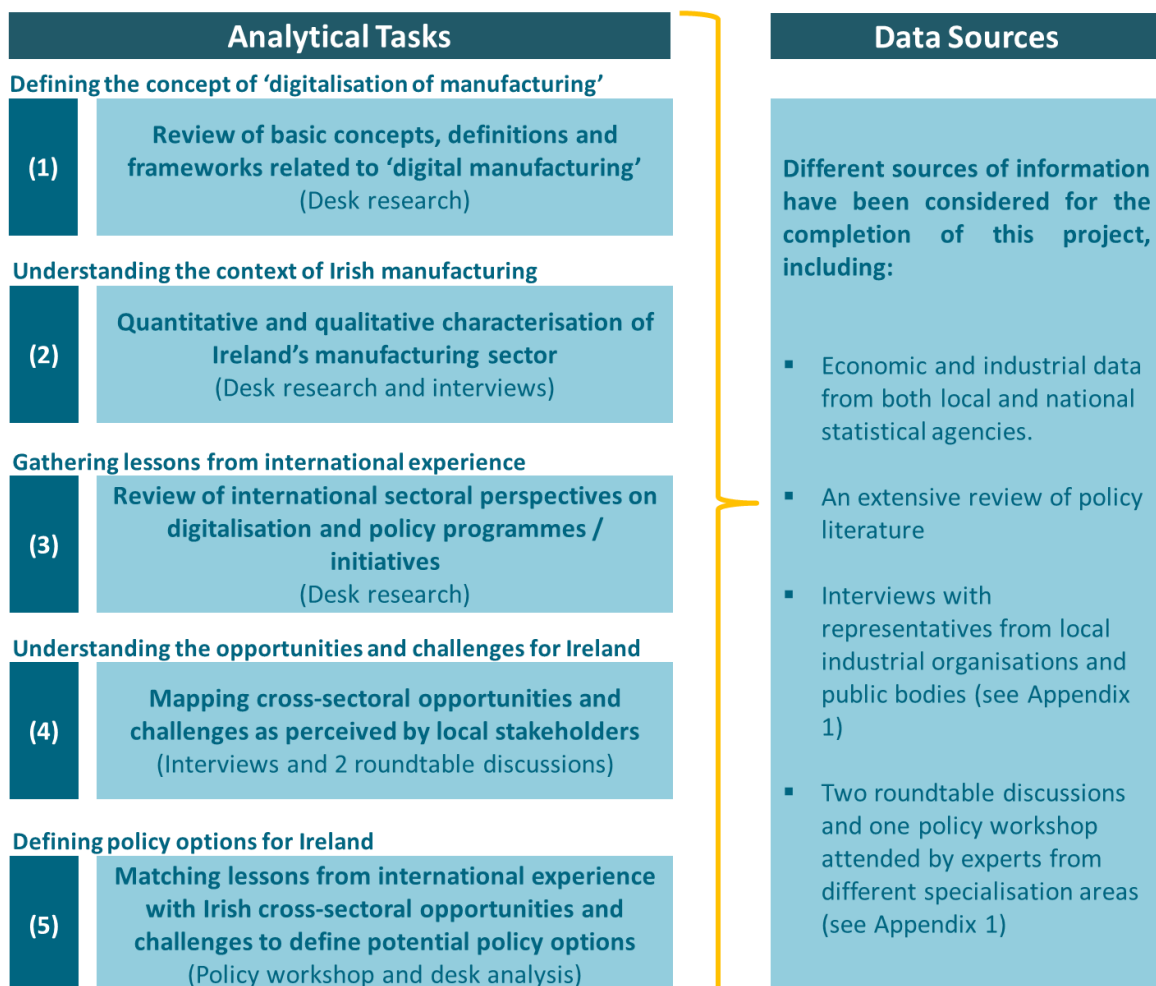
Analytical Tasks

Defining the concept of 'digitalisation of manufacturing'

(1)

Review of basic concepts, definitions and frameworks related to 'digital manufacturing'
(Desk research)

Understanding the context of Irish manufacturing

(2)

Quantitative and qualitative characterisation of Ireland's manufacturing sector
(Desk research and interviews)

Gathering lessons from international experience

(3)

Review of international sectoral perspectives on digitalisation and policy programmes / initiatives
(Desk research)

Understanding the opportunities and challenges for Ireland

(4)

Mapping cross-sectoral opportunities and challenges as perceived by local stakeholders
(Interviews and 2 roundtable discussions)

Defining policy options for Ireland

(5)

Matching lessons from international experience with Irish cross-sectoral opportunities and challenges to define potential policy options
(Policy workshop and desk analysis)

Data Sources

Different sources of information have been considered for the completion of this project, including:

▪ Economic and industrial data from both local and national statistical agencies.

▪ An extensive review of policy literature

▪ Interviews with representatives from local industrial organisations and public bodies (see Appendix 1)

▪ Two roundtable discussions and one policy workshop attended by experts from different specialisation areas (see Appendix 1)